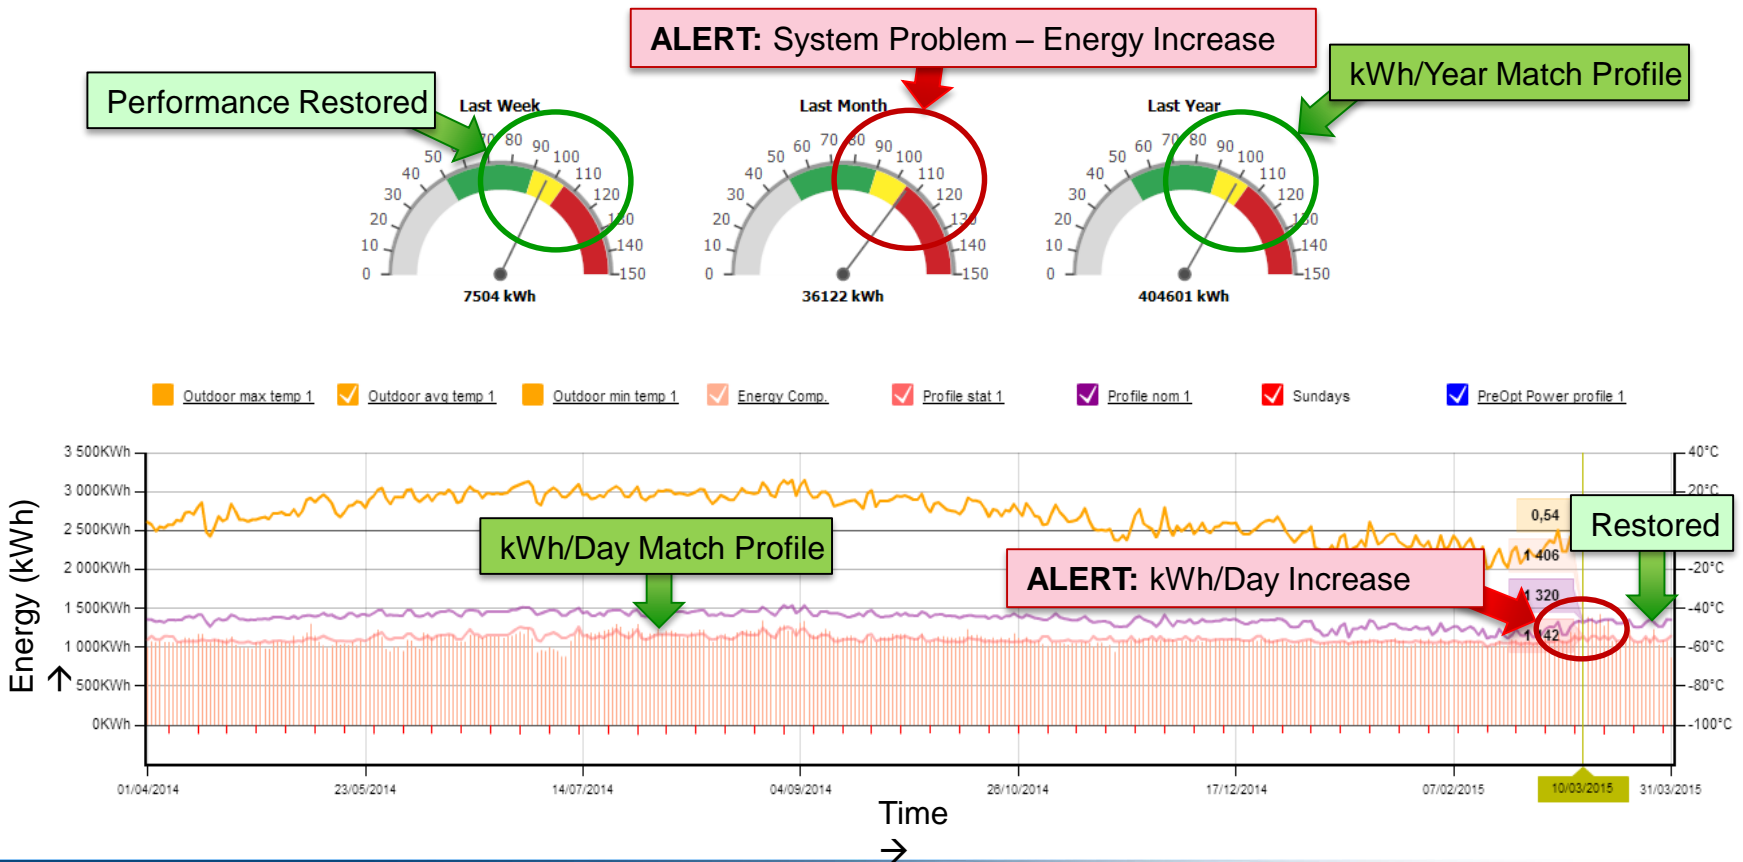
ALERT: System Problem – Energy Increase

Performance Restored

kWh/Year Match Profile

Last Week
0 10 20 30 40 50 70 80 90 100 110 120 130 140 150
7504 kWh

Last Month
0 10 20 30 40 50 60 70 80 90 100 110 120 130 140 150
36122 kWh

Last Year
0 10 20 30 40 50 60 70 80 90 100 110 120 130 140 150
404601 kWh

Outdoor max temp 1 Outdoor avg temp 1 Outdoor min temp 1 Energy Comp. Profile stat 1 Profile nom 1 Sundays PreOpt Power profile 1

3 500KWh 3 000KWh 2 500KWh 2 000KWh 1 500KWh 1 000KWh 500KWh 0KWh

40°C 20°C -20°C -40°C -60°C -80°C -100°C

0,54
1 406
1 320
1 142

kWh/Day Match Profile

Restored

ALERT: kWh/Day Increase

Energy (kWh) ↑

01/04/2014 23/05/2014 14/07/2014 04/09/2014 26/10/2014 17/12/2014 07/02/2015 10/03/2015 31/03/2015

Time →